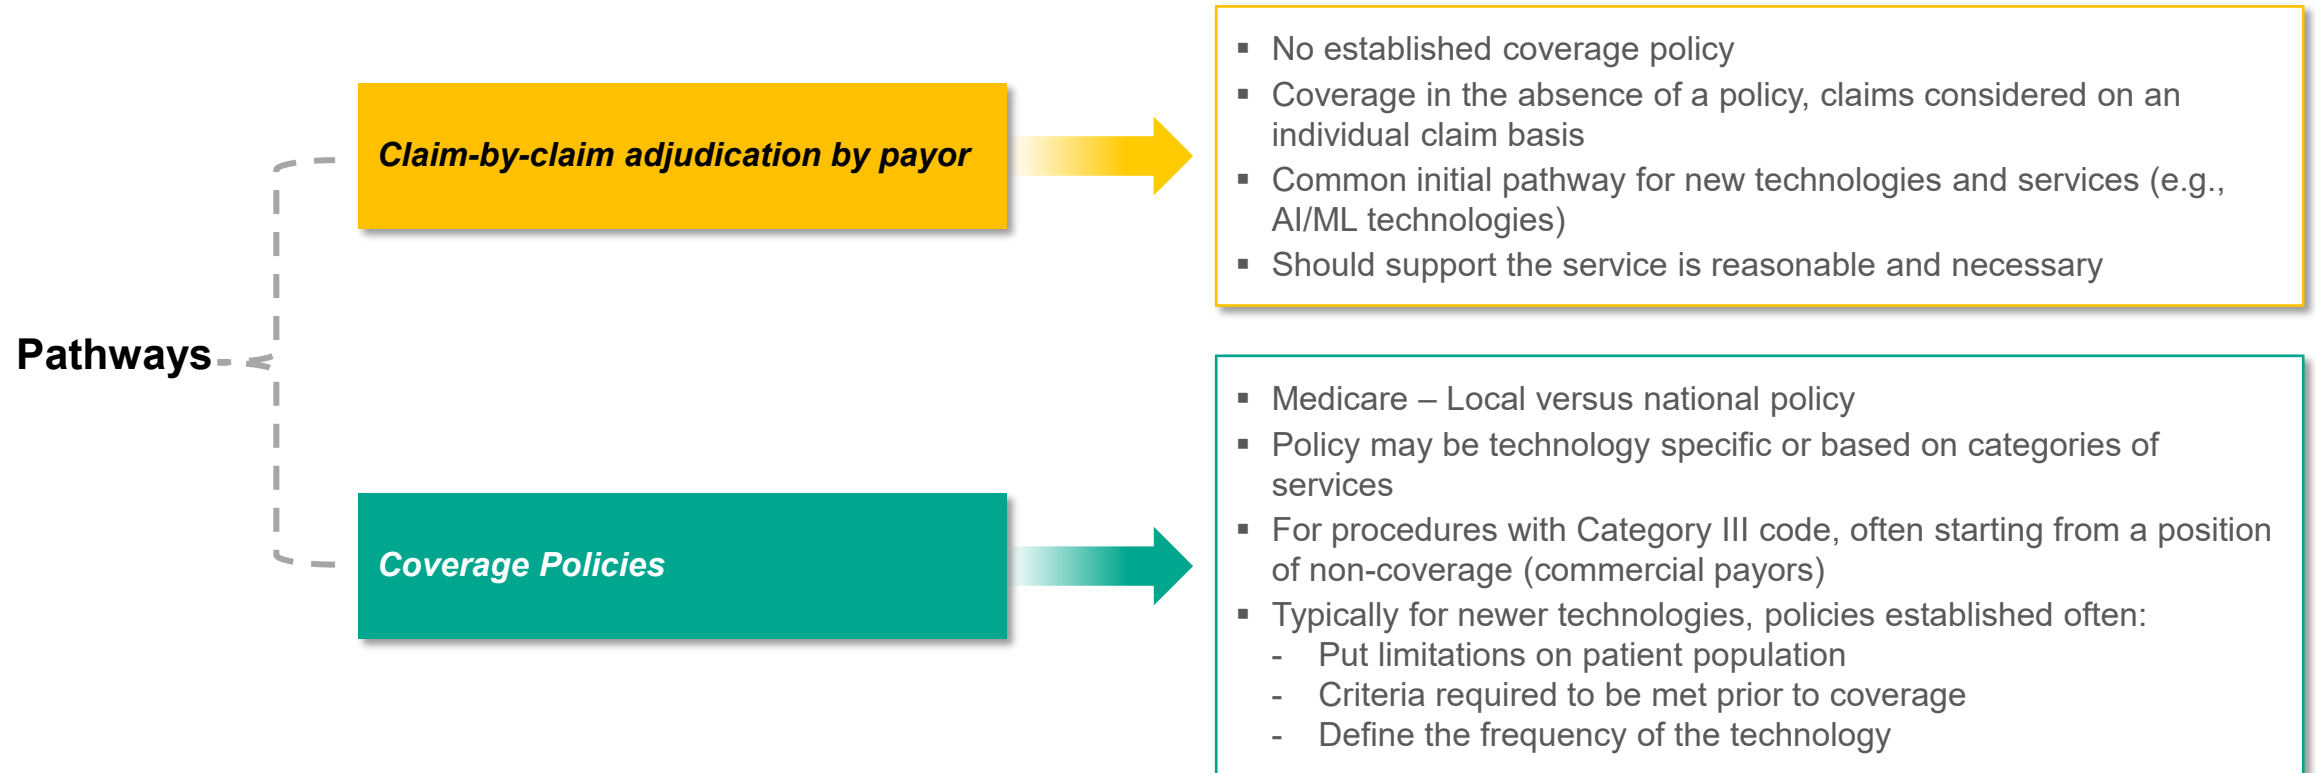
Pathways

Claim-by-claim adjudication by payor

- No established coverage policy
- Coverage in the absence of a policy, claims considered on an individual claim basis
- Common initial pathway for new technologies and services (e.g., AI/ML technologies)
- Should support the service is reasonable and necessary

Coverage Policies

- Medicare – Local versus national policy
- Policy may be technology specific or based on categories of services
- For procedures with Category III code, often starting from a position of non-coverage (commercial payors)
- Typically for newer technologies, policies established often:
  - Put limitations on patient population
  - Criteria required to be met prior to coverage
  - Define the frequency of the technology